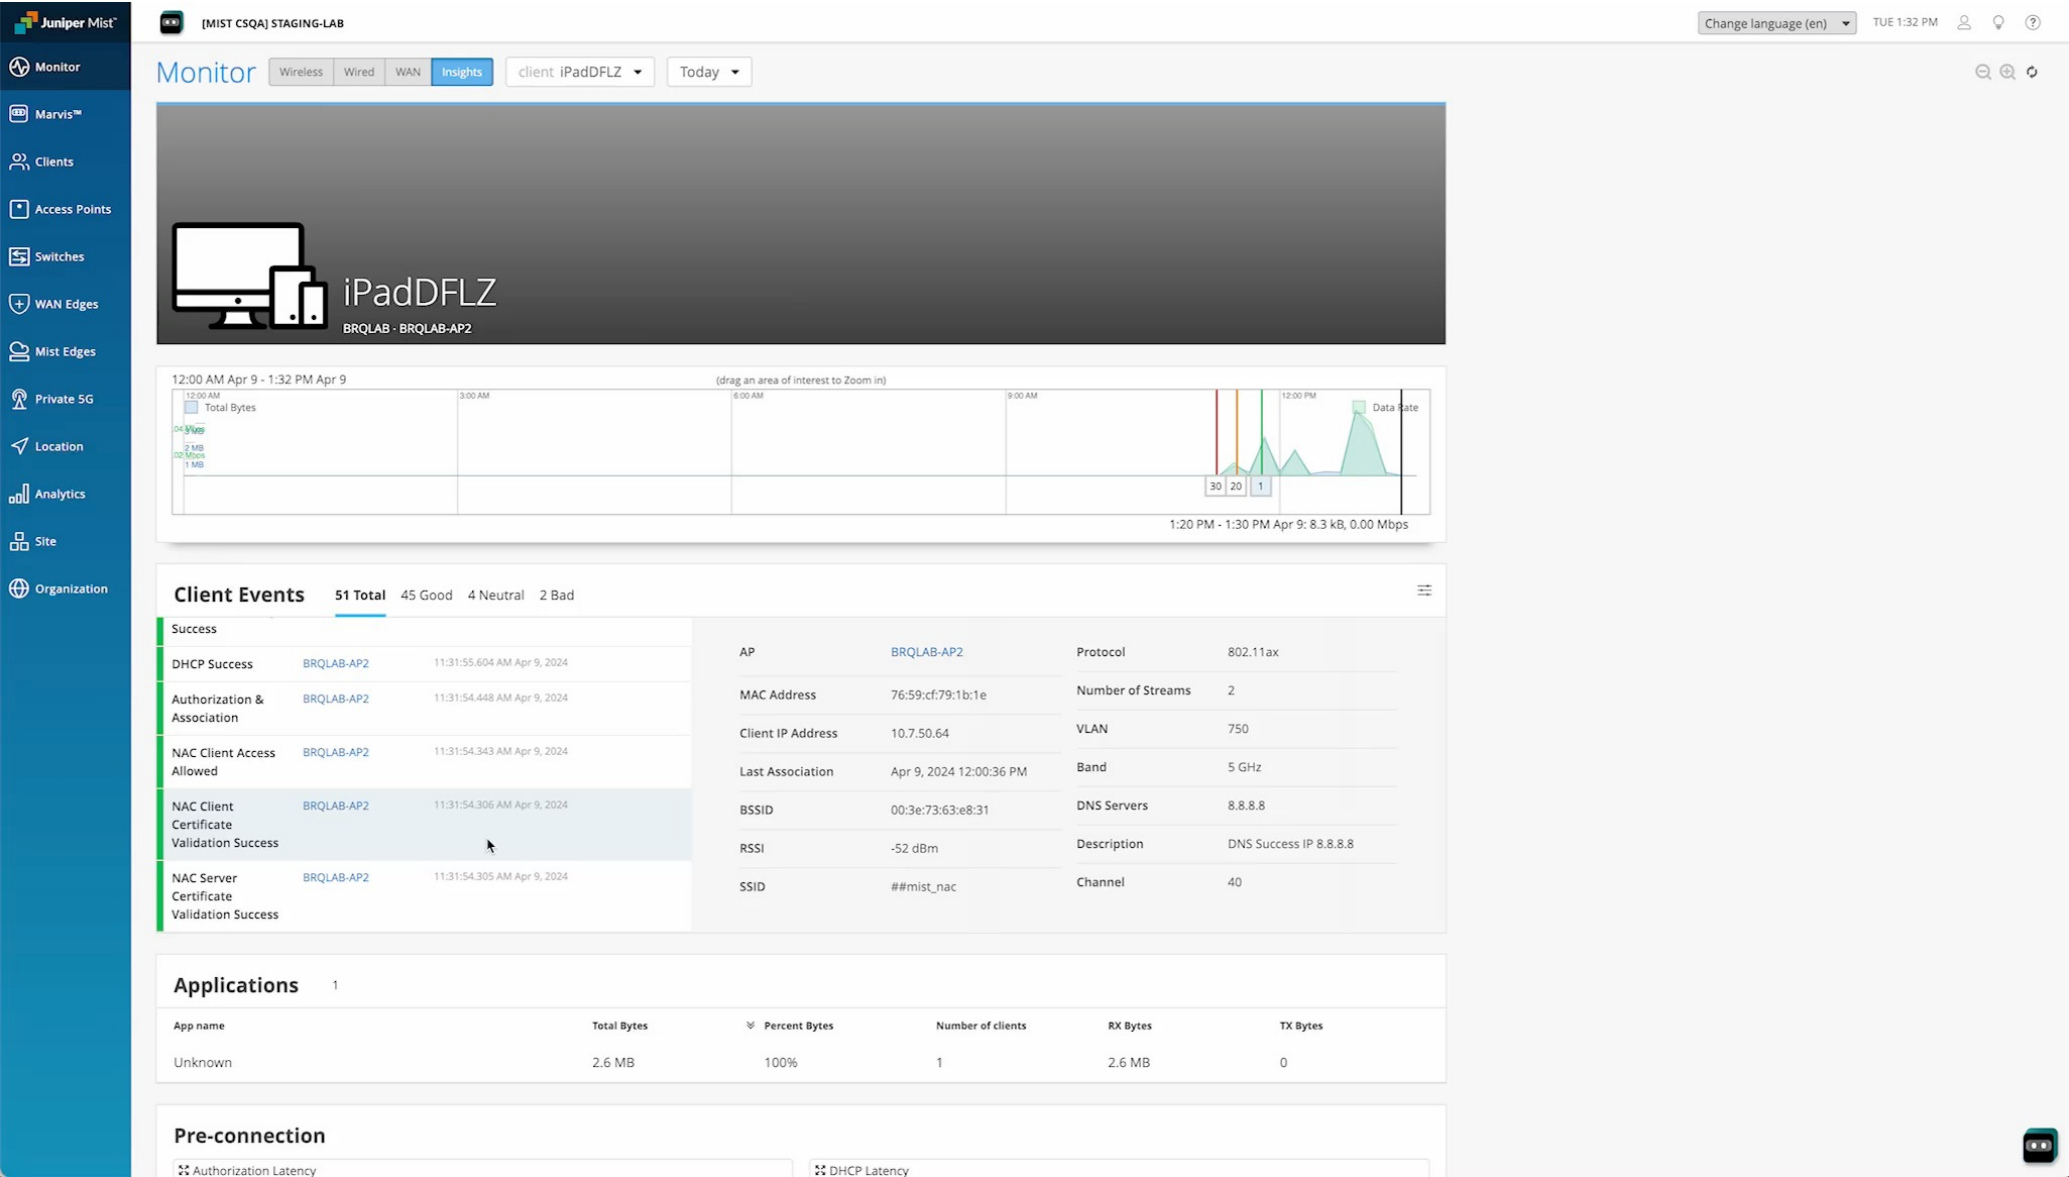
Juniper Mist

Monitor
Marvis™
Clients
Access Points
Switches
WAN Edges
Mist Edges
Private 5G
Location
Analytics
Site
Organization

[MIST CSQA] STAGING-LAB

Change language (en)
TUE 1:32 PM

Monitor
Wireless Wired WAN Insights
client iPadDFLZ
Today

iPadDFLZ
BRQLAB - BRQLAB-AP2

12:00 AM Apr 9 - 1:32 PM Apr 9
(drag an area of interest to Zoom in)
12:00 AM
Total Bytes
3:00 AM
6:00 AM
9:00 AM
12:00 PM
Data Rate
2 MB
1 MB
30 20 1
1:20 PM - 1:30 PM Apr 9: 8.3 kB, 0.00 Mbps

Client Events
51 Total 45 Good 4 Neutral 2 Bad

Success
DHCP Success BRQLAB-AP2 11:31:55.604 AM Apr 9, 2024
Authorization & Association BRQLAB-AP2 11:31:54.448 AM Apr 9, 2024
NAC Client Access Allowed BRQLAB-AP2 11:31:54.343 AM Apr 9, 2024
NAC Client Certificate Validation Success BRQLAB-AP2 11:31:54.306 AM Apr 9, 2024
NAC Server Certificate Validation Success BRQLAB-AP2 11:31:54.305 AM Apr 9, 2024

| AP | BRQLAB-AP2 | Protocol | 802.11ax |
|---|---|---|---|
| MAC Address | 76:59:cf:79:1b:1e | Number of Streams | 2 |
| Client IP Address | 10.7.50.64 | VLAN | 750 |
| Last Association | Apr 9, 2024 12:00:36 PM | Band | 5 GHz |
| BSSID | 00:3e:73:63:e8:31 | DNS Servers | 8.8.8.8 |
| RSSI | -52 dBm | Description | DNS Success IP 8.8.8.8 |
| SSID | ##mist_nac | Channel | 40 |

Applications 1

| App name | Total Bytes | Percent Bytes | Number of clients | RX Bytes | TX Bytes |
|---|---|---|---|---|---|
| Unknown | 2.6 MB | 100% | 1 | 2.6 MB | 0 |

Pre-connection
Authorization Latency
DHCP Latency